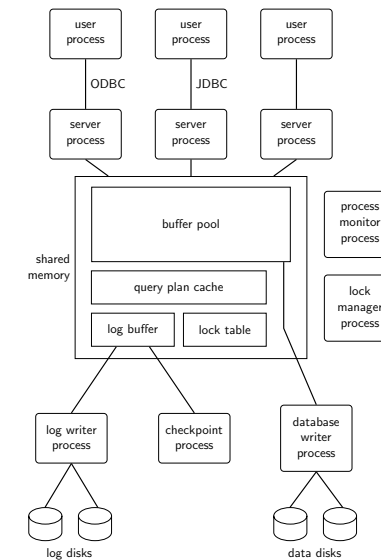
user process

user process

user process

ODBC

JDBC

server process

server process

server process

buffer pool

shared memory

query plan cache

log buffer

lock table

process monitor process

lock manager process

log writer process

checkpoint process

database writer process

log disks

data disks